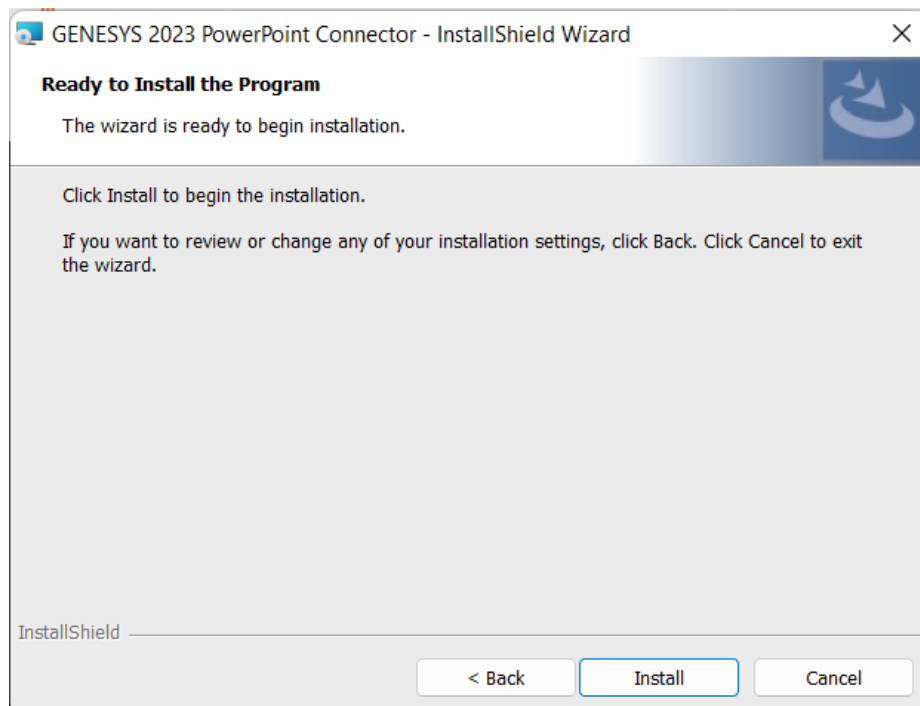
GENESYS 2023 PowerPoint Connector - InstallShield Wizard

×

Ready to Install the Program

The wizard is ready to begin installation.

Click Install to begin the installation.

If you want to review or change any of your installation settings, click Back. Click Cancel to exit the wizard.

InstallShield

< Back

Install

Cancel